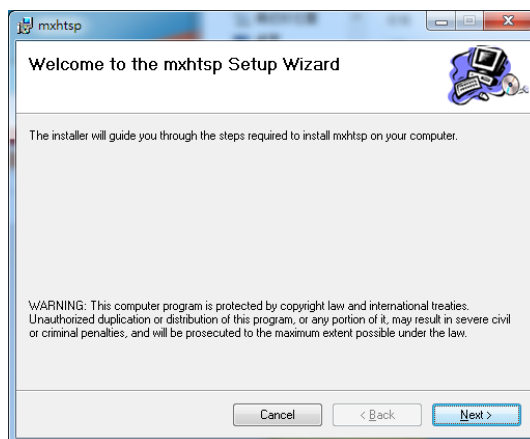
mxhtsp

Welcome to the mxhtsp Setup Wizard

The installer will guide you through the steps required to install mxhtsp on your computer.

WARNING: This computer program is protected by copyright law and international treaties. Unauthorized duplication or distribution of this program, or any portion of it, may result in severe civil or criminal penalties, and will be prosecuted to the maximum extent possible under the law.

Cancel

< Back

Next >